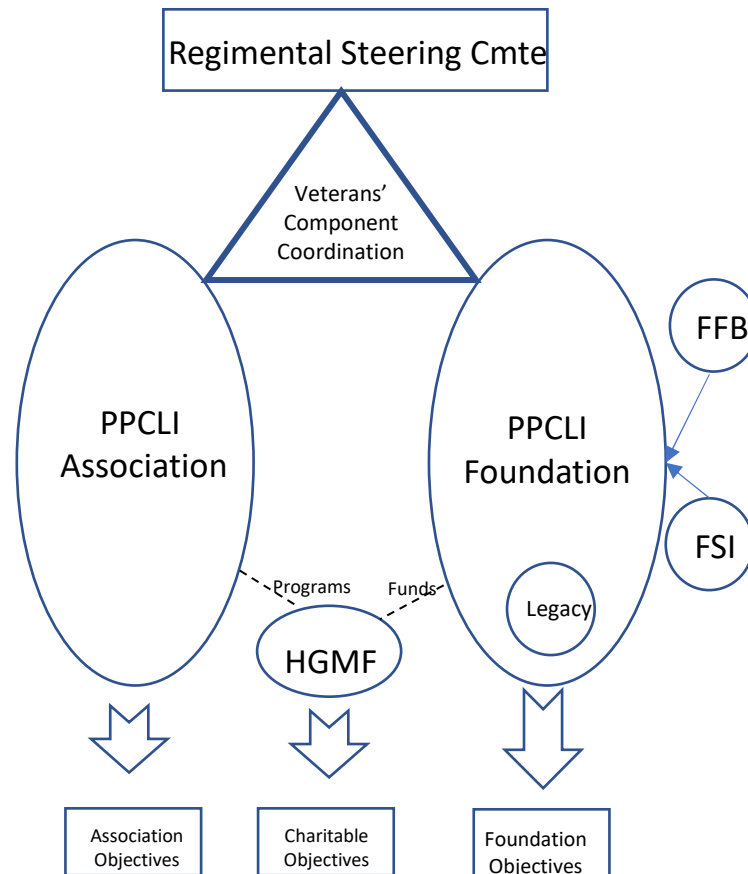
Regimental Steering Cmte

Veterans' Component Coordination

PPCLI Association

PPCLI Foundation

FFB

FSI

Legacy

Programs

Funds

HGMF

Association Objectives

Charitable Objectives

Foundation Objectives